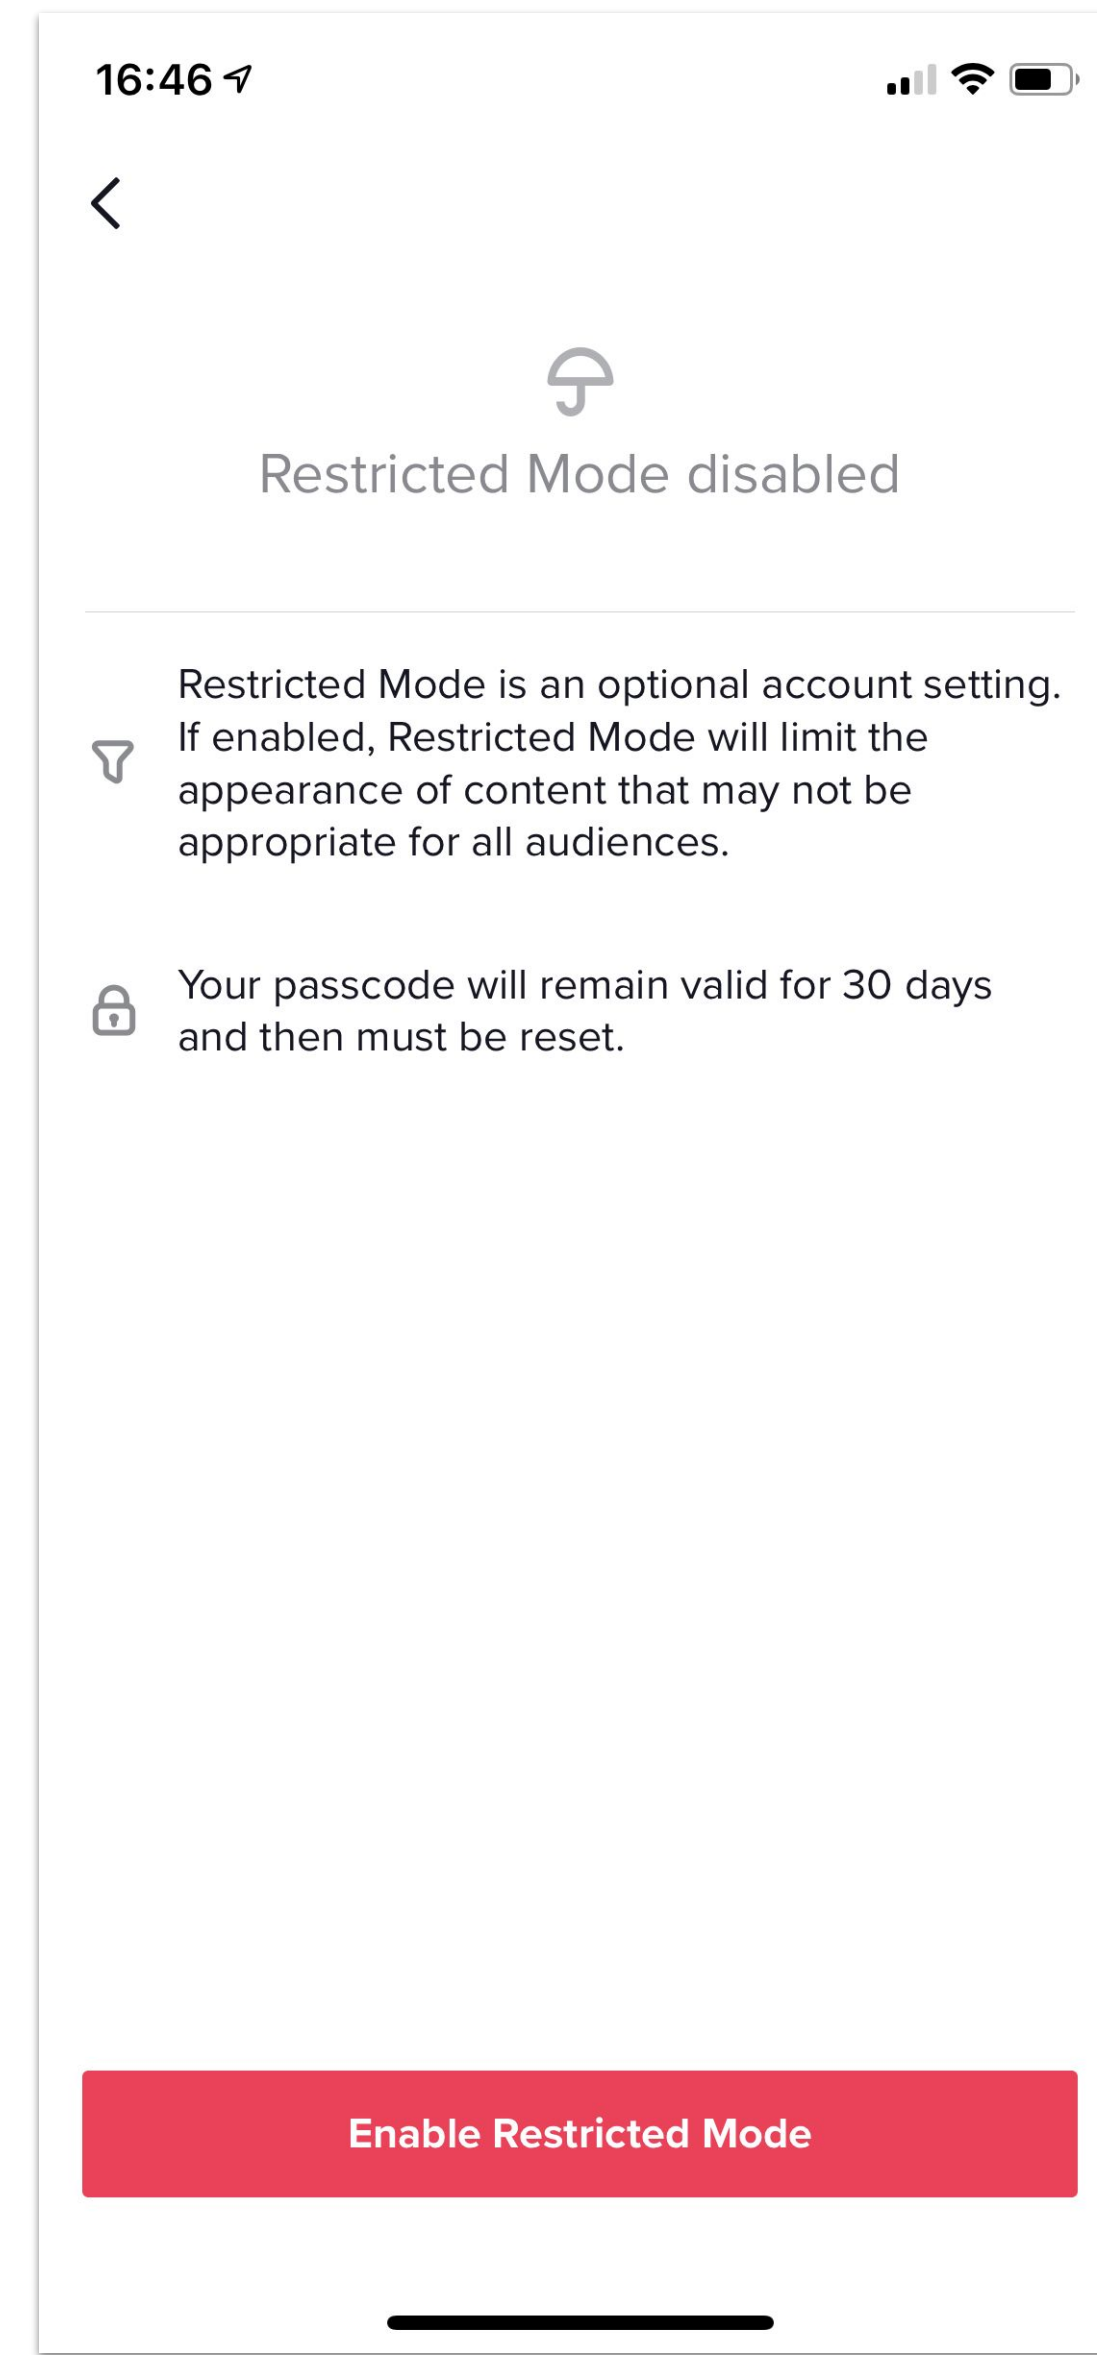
16:46

Restricted Mode disabled

Restricted Mode is an optional account setting. If enabled, Restricted Mode will limit the appearance of content that may not be appropriate for all audiences.

Your passcode will remain valid for 30 days and then must be reset.

Enable Restricted Mode